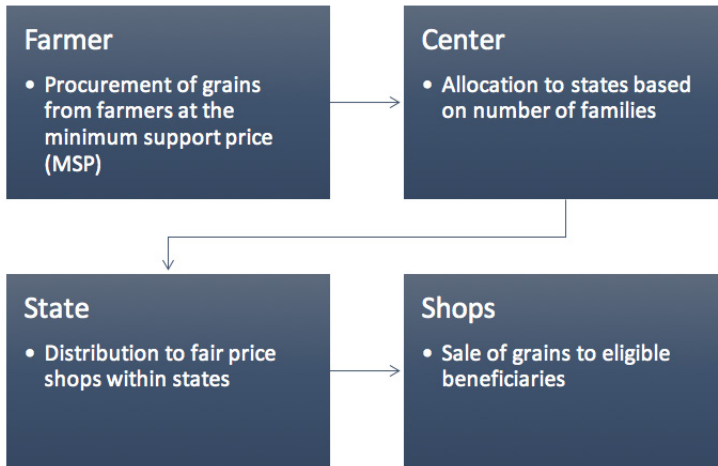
Farmer

- Procurement of grains from farmers at the minimum support price (MSP)

Center

- Allocation to states based on number of families

State

- Distribution to fair price shops within states

Shops

- Sale of grains to eligible beneficiaries